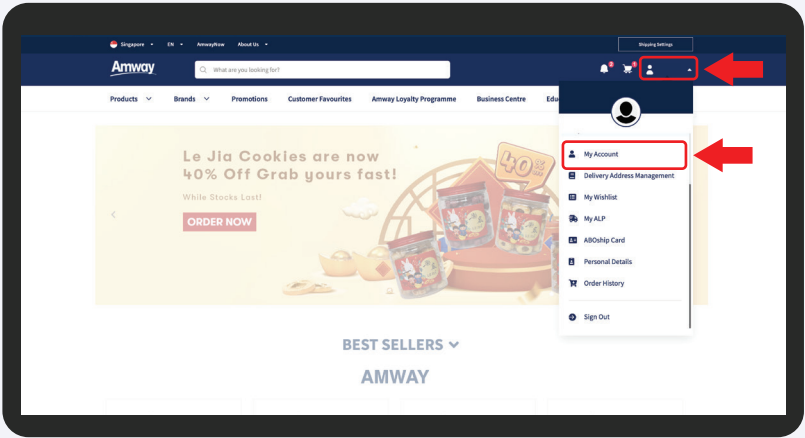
Singapore EN AmwayNow About Us

Shipping Settings

Amway

What are you looking for?

Products Brands Promotions Customer Favourites Amway Loyalty Programme Business Centre Edu

Le Jia Cookies are now 40% Off Grab yours fast!

While Stocks Last!

ORDER NOW

40%

My Account

Delivery Address Management

My Wishlist

My ALP

ABOship Card

Personal Details

Order History

Sign Out

BEST SELLERS

AMWAY